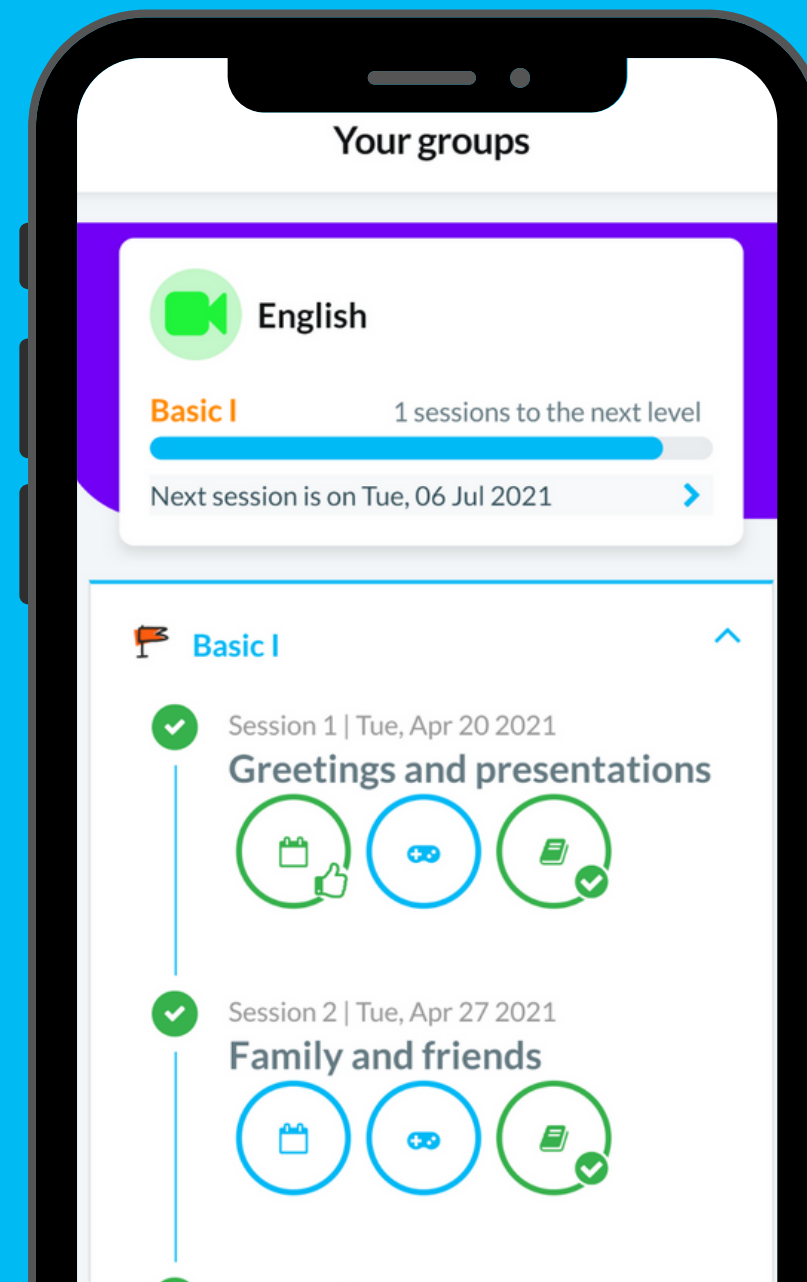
Your groups

English

Basic I

1 sessions to the next level

Next session is on Tue, 06 Jul 2021

Basic I

Session 1 | Tue, Apr 20 2021

Greetings and presentations

Session 2 | Tue, Apr 27 2021

Family and friends